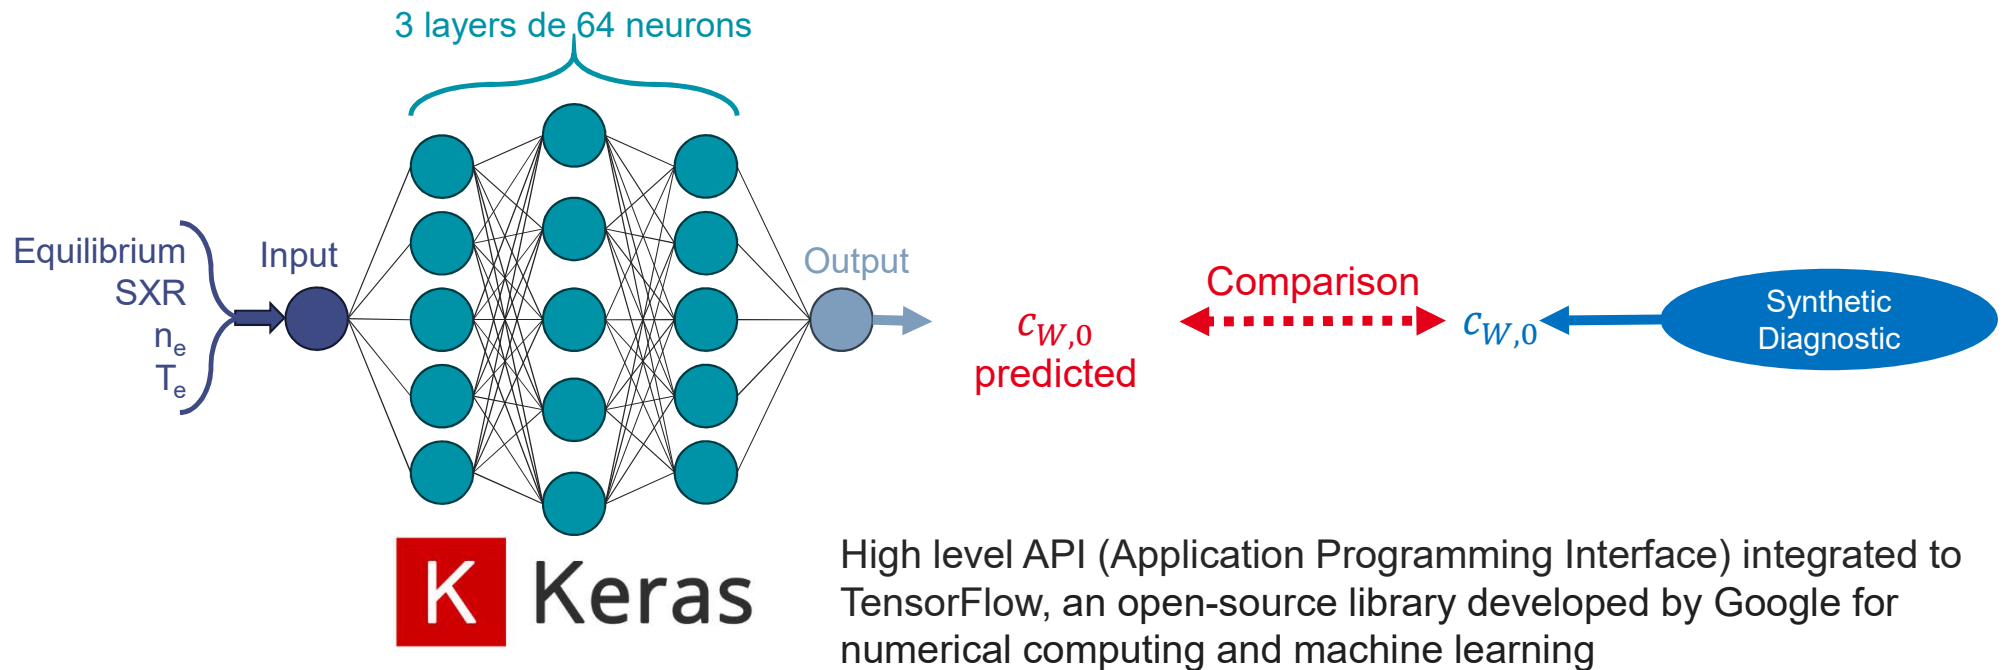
3 layers de 64 neurons

Equilibrium
SXR
$n_e$
$T_e$

Input

Output

$c_{W,0}$
predicted

Comparison

$c_{W,0}$

Synthetic Diagnostic

K Keras

High level API (Application Programming Interface) integrated to TensorFlow, an open-source library developed by Google for numerical computing and machine learning